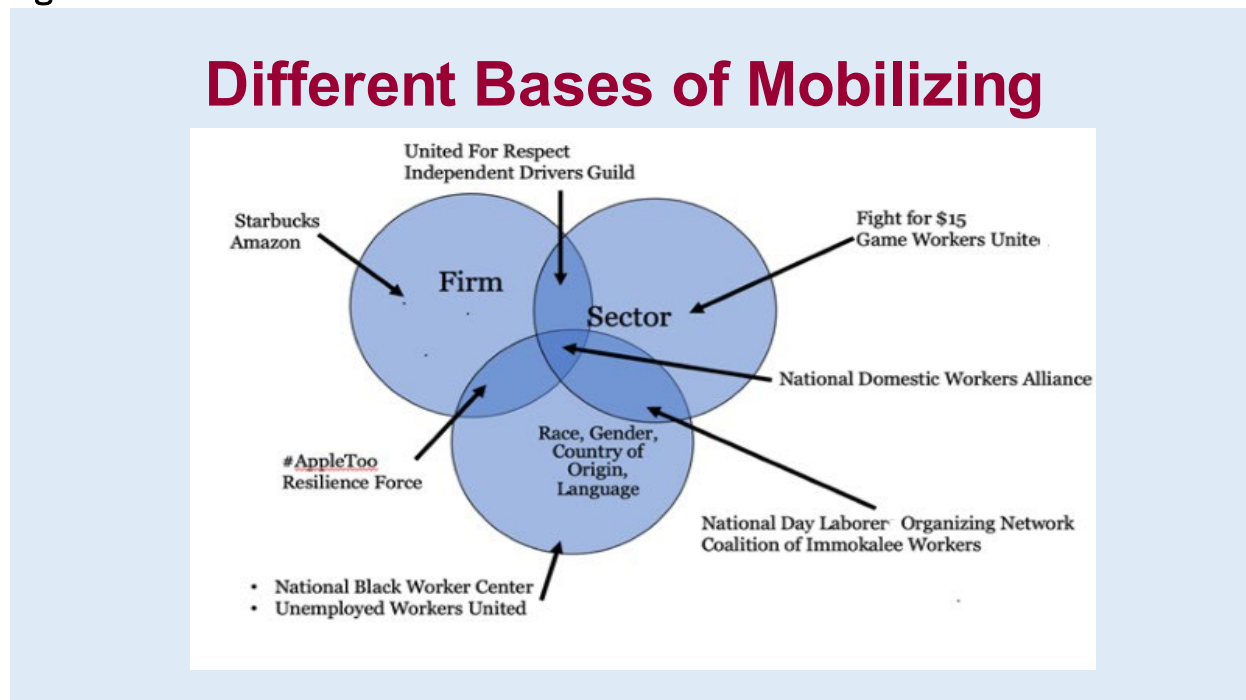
Different Bases of Mobilizing

United For Respect
Independent Drivers Guild

Starbucks
Amazon

Fight for $15
Game Workers Unite

Firm

Sector

National Domestic Workers Alliance

#AppleToo
Resilience Force

Race, Gender, Country of Origin, Language

National Day Laborer Organizing Network
Coalition of Immokalee Workers

• National Black Worker Center
• Unemployed Workers United